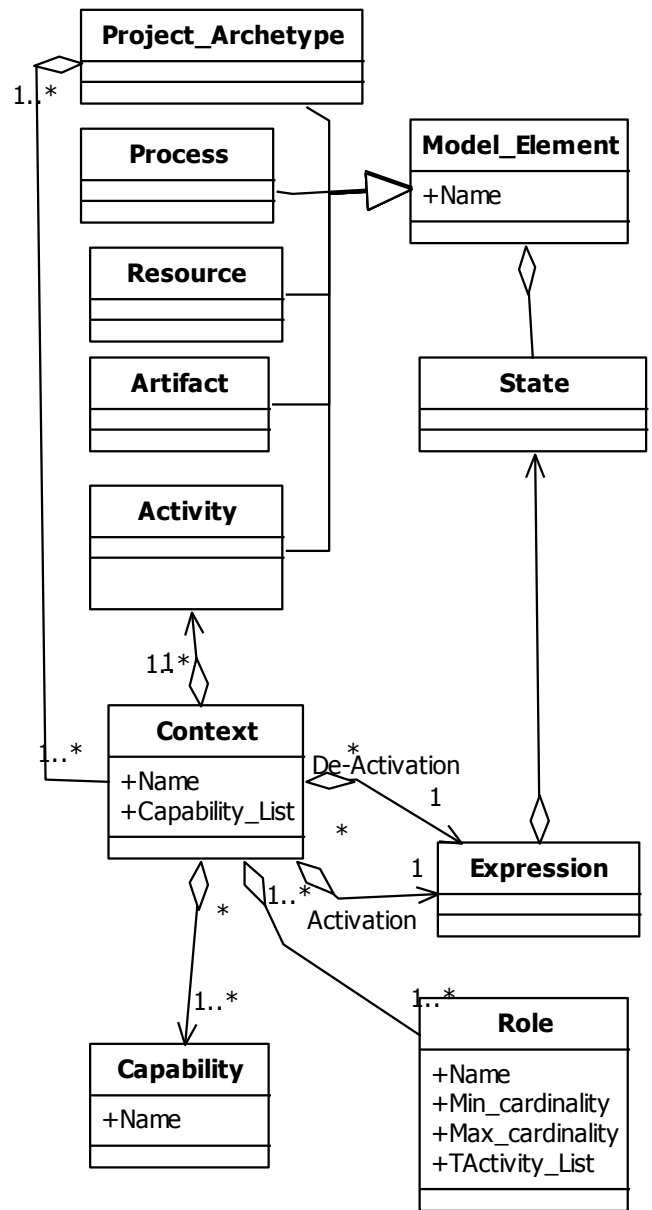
Project_Archetype

1..*

Process

Model_Element

+Name

Resource

Artifact

State

Activity

11..*

Context

+Name
+Capability_List

1..*

*

De-Activation

1

*

1

Expression

1..*

Activation

*

1..*

1..*

Capability

+Name

Role

+Name
+Min_cardinality
+Max_cardinality
+TActivity_List